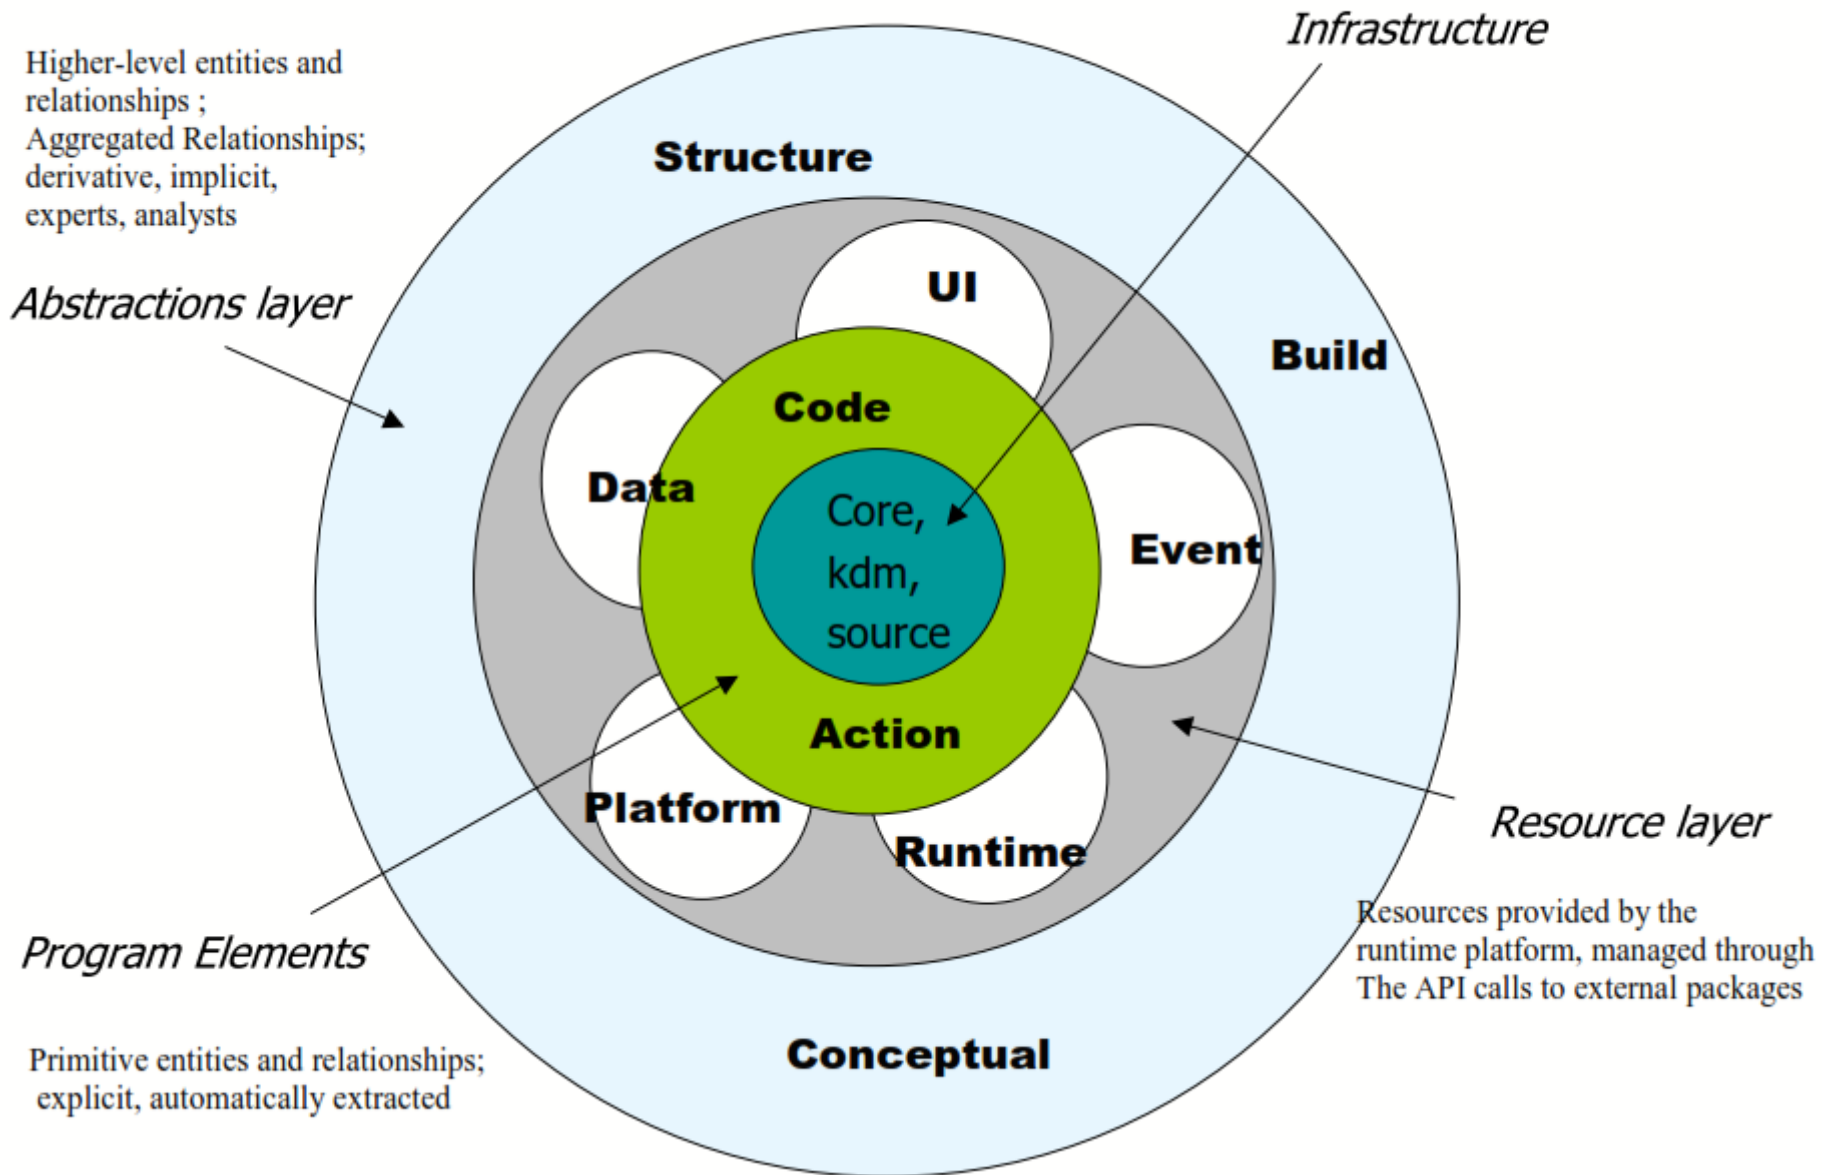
Higher-level entities and relationships ; Aggregated Relationships; derivative, implicit, experts, analysts

Infrastructure

Structure

Abstractions layer

UI

Build

Code

Data

Core, kdm, source

Event

Action

Platform

Runtime

Resource layer

Resources provided by the runtime platform, managed through The API calls to external packages

Program Elements

Conceptual

Primitive entities and relationships; explicit, automatically extracted